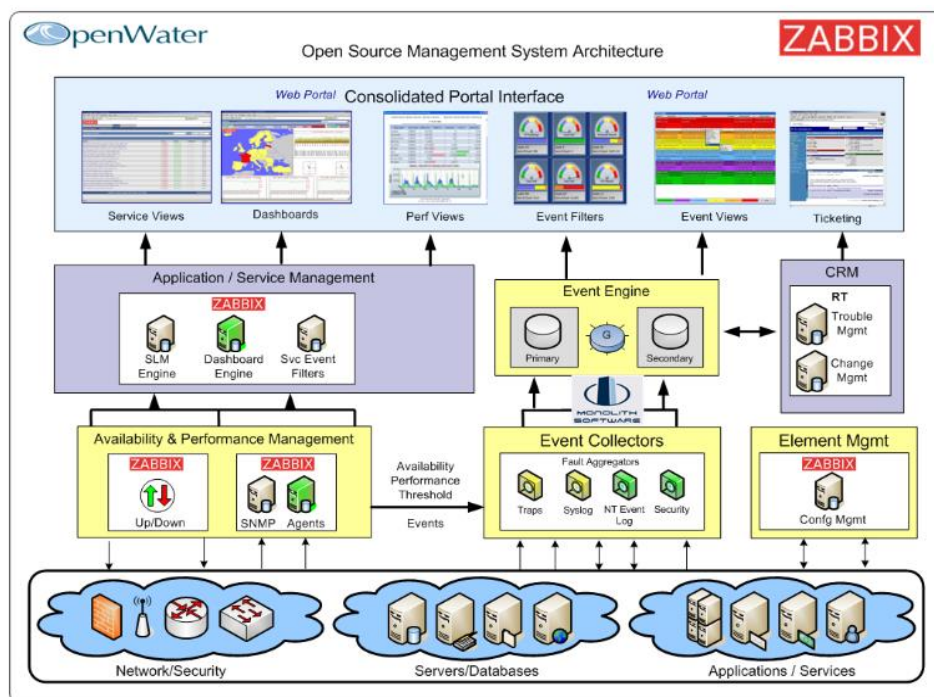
OpenWater

Open Source Management System Architecture

ZABBIX

Web Portal

Consolidated Portal Interface

Web Portal

Service Views

Dashboards

Perf Views

Event Filters

Event Views

Ticketing

Application / Service Management

ZABBIX

SLM Engine

Dashboard Engine

Svc Event Filters

Event Engine

Primary

G

Secondary

CRM

RT

Trouble Mgmt

Change Mgmt

MONOLITH SOFTWARE

Availability & Performance Management

ZABBIX

Up/Down

ZABBIX

SNMP

Agents

Availability
Performance
Threshold

Events

Event Collectors

Fault Aggregators

Traps

Syslog

NT Event Log

Security

Element Mgmt

ZABBIX

Confg Mgmt

Network/Security

Servers/Databases

Applications / Services